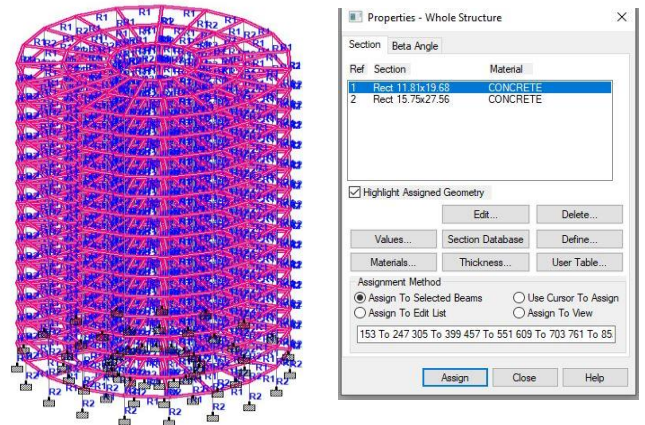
R1 R1 R1 R1 R2 R1 R2 R1 R2 R1 R2 R2 R1 R2 R2 R1 R2 R2 R2 R1 R2 R2 R2 R2 R2 R2 R2

Properties - Whole Structure

Section | Beta Angle

| Ref | Section | Material |
|---|---|---|
| 1 | Rect 11.81x19.68 | CONCRETE |
| 2 | Rect 15.75x27.56 | CONCRETE |

Highlight Assigned Geometry

Edit... | Delete...

Values... | Section Database | Define...

Materials... | Thickness... | User Table...

Assignment Method

Assign To Selected Beams | Use Cursor To Assign

Assign To Edit List | Assign To View

153 To 247 305 To 399 457 To 551 609 To 703 761 To 85

Assign | Close | Help